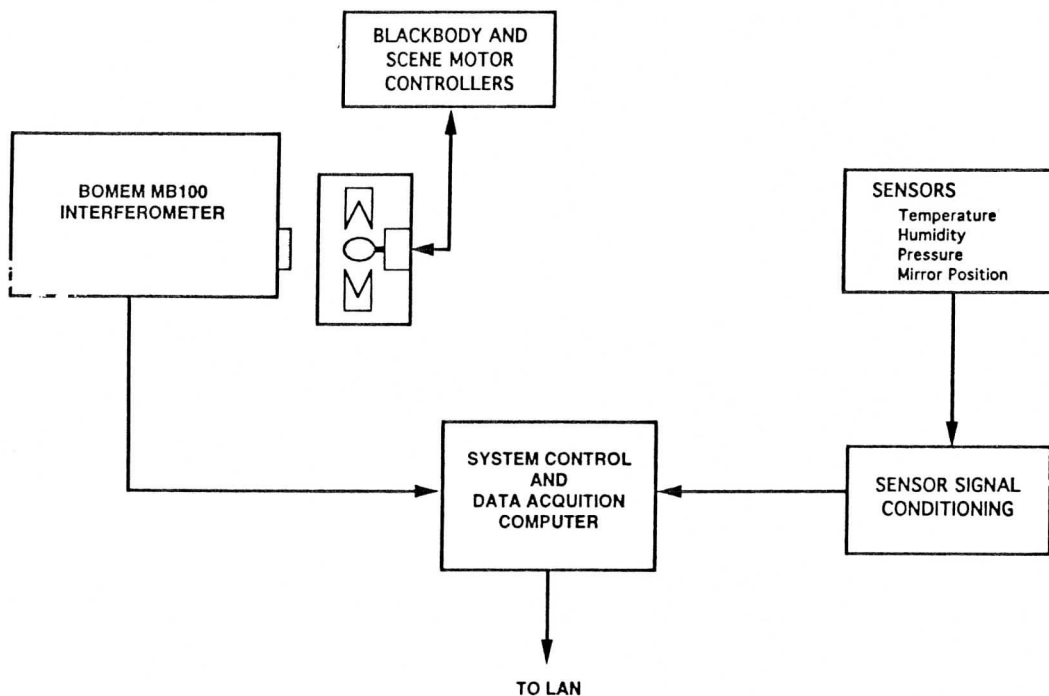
BLACKBODY AND SCENE MOTOR CONTROLLERS

BOMEM MB100 INTERFEROMETER

SENSORS
Temperature
Humidity
Pressure
Mirror Position

SYSTEM CONTROL AND DATA ACQUITION COMPUTER

SENSOR SIGNAL CONDITIONING

TO LAN